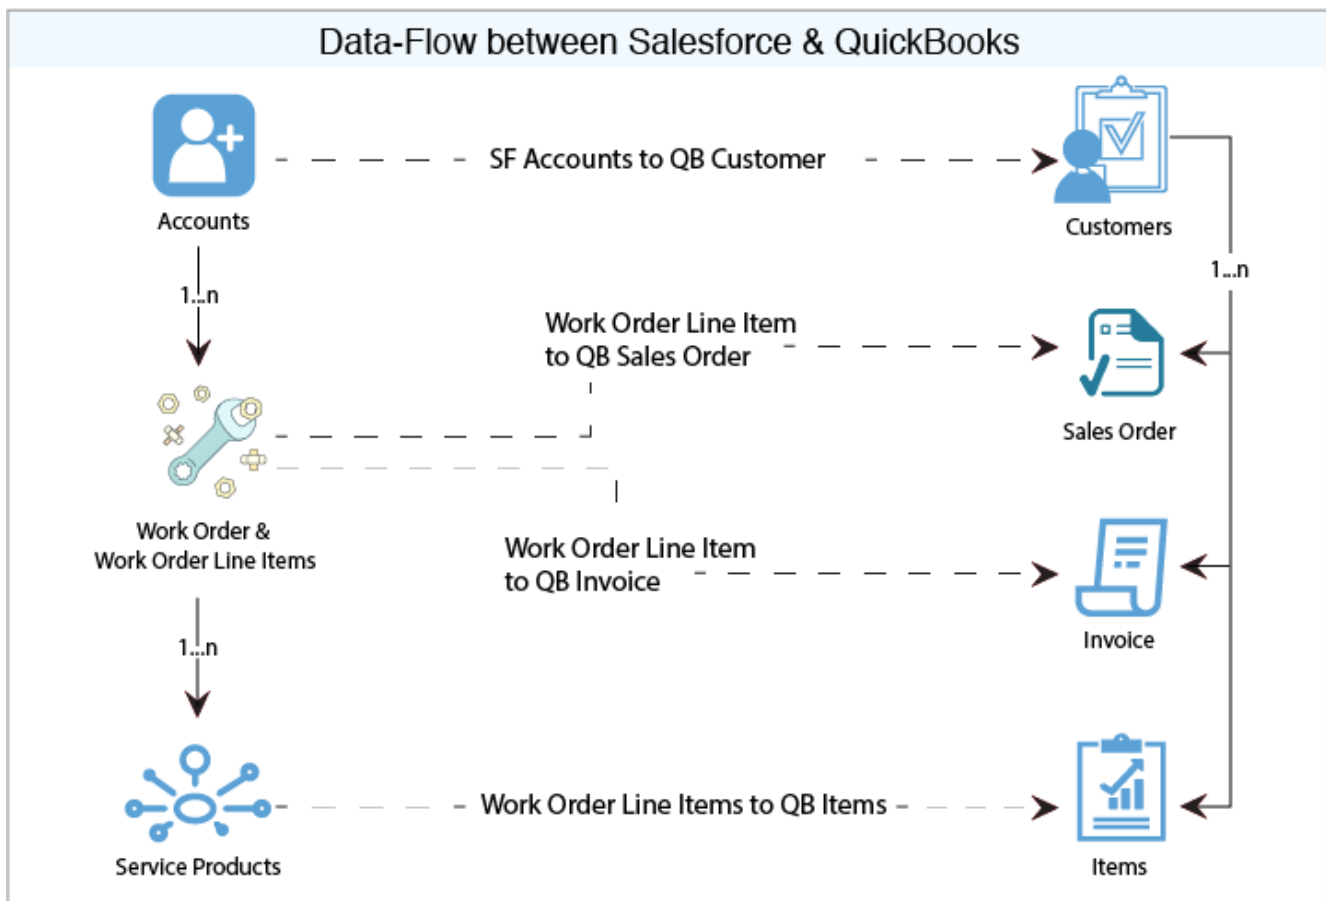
Data-Flow between Salesforce & QuickBooks

Accounts

SF Accounts to QB Customer

Customers

1...n

1...n

Work Order Line Item to QB Sales Order

Sales Order

Work Order & Work Order Line Items

Work Order Line Item to QB Invoice

Invoice

1...n

Service Products

Work Order Line Items to QB Items

Items